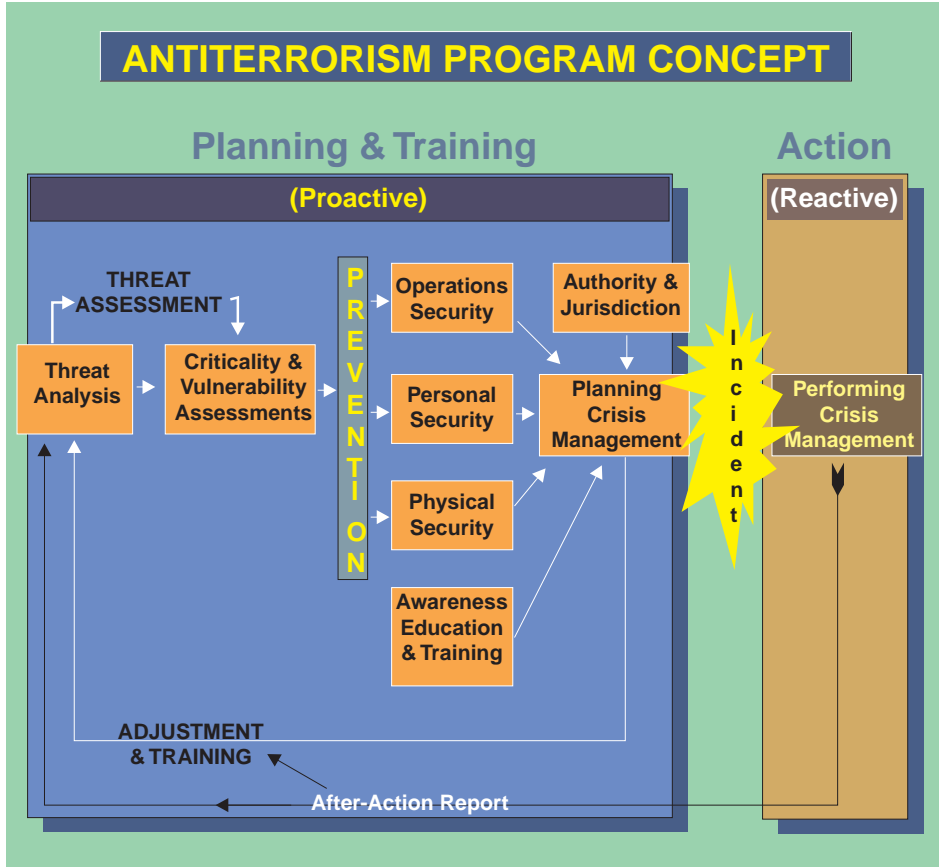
ANTITERRORISM PROGRAM CONCEPT

Planning & Training

Action

(Proactive)

(Reactive)

THREAT ASSESSMENT

Threat Analysis

Criticality & Vulnerability Assessments

PREVENTION

Operations Security

Personal Security

Physical Security

Awareness Education & Training

Authority & Jurisdiction

Planning Crisis Management

Incident

Performing Crisis Management

ADJUSTMENT & TRAINING

After-Action Report